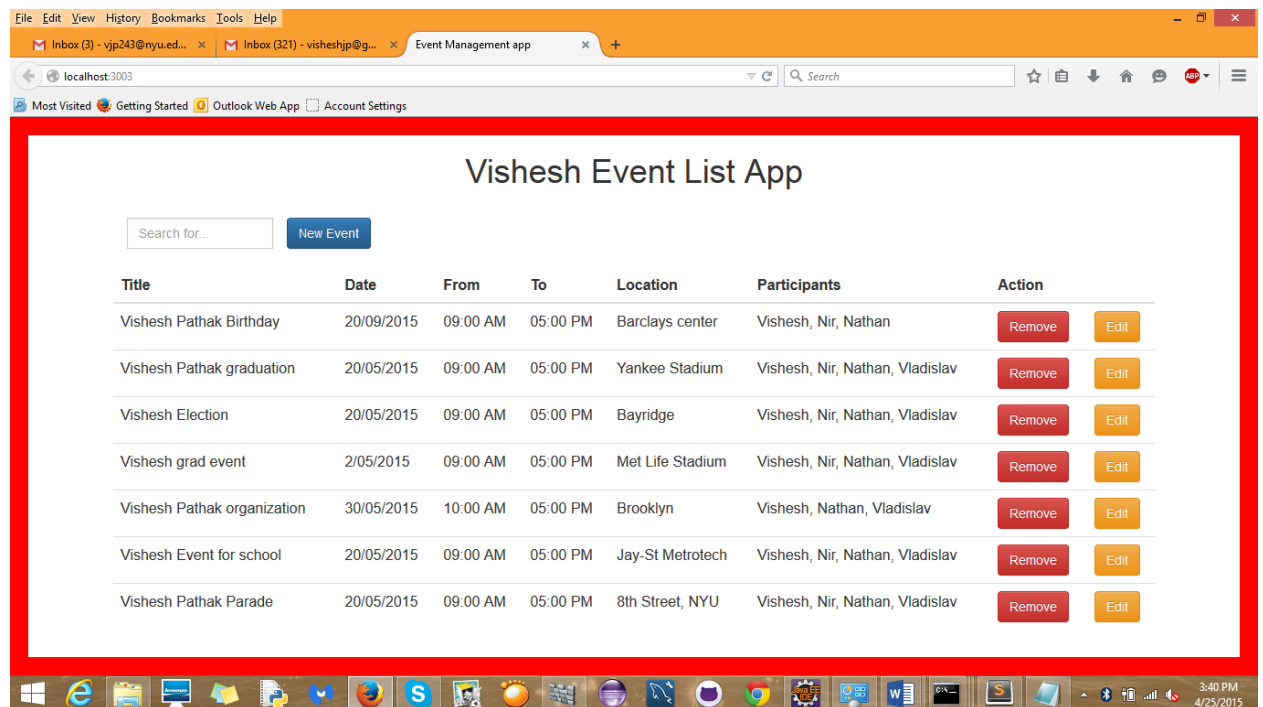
File Edit View History Bookmarks Tools Help

Inbox (3) - vjp243@nyu.ed... ×
Inbox (321) - visheshjp@g... ×
Event Management app ×

localhost:3003

Search

Most Visited Getting Started Outlook Web App Account Settings

Vishesh Event List App

Search for...
New Event

| Title | Date | From | To | Location | Participants | Action | |
|---|---|---|---|---|---|---|---|
| Vishesh Pathak Birthday | 20/09/2015 | 09:00 AM | 05:00 PM | Barclays center | Vishesh, Nir, Nathan | Remove | Edit |
| Vishesh Pathak graduation | 20/05/2015 | 09:00 AM | 05:00 PM | Yankee Stadium | Vishesh, Nir, Nathan, Vladislav | Remove | Edit |
| Vishesh Election | 20/05/2015 | 09:00 AM | 05:00 PM | Bayridge | Vishesh, Nir, Nathan, Vladislav | Remove | Edit |
| Vishesh grad event | 2/05/2015 | 09:00 AM | 05:00 PM | Met Life Stadium | Vishesh, Nir, Nathan, Vladislav | Remove | Edit |
| Vishesh Pathak organization | 30/05/2015 | 10:00 AM | 05:00 PM | Brooklyn | Vishesh, Nathan, Vladislav | Remove | Edit |
| Vishesh Event for school | 20/05/2015 | 09:00 AM | 05:00 PM | Jay-St Metrotech | Vishesh, Nir, Nathan, Vladislav | Remove | Edit |
| Vishesh Pathak Parade | 20/05/2015 | 09:00 AM | 05:00 PM | 8th Street, NYU | Vishesh, Nir, Nathan, Vladislav | Remove | Edit |

3:40 PM
4/25/2015